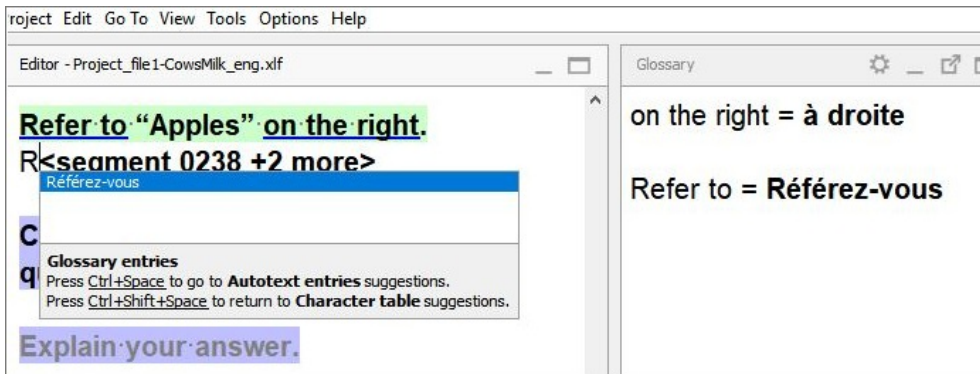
roject Edit Go To View Tools Options Help

Editor - Project_file1-CowsMilk_eng.xlf

Refer to "Apples" on the right.
R<segment 0238 +2 more>

Référez-vous

C
q

Glossary entries
Press Ctrl+Space to go to Autotext entries suggestions.
Press Ctrl+Shift+Space to return to Character table suggestions.

Explain your answer.

Glossary

on the right = à droite

Refer to = Référez-vous